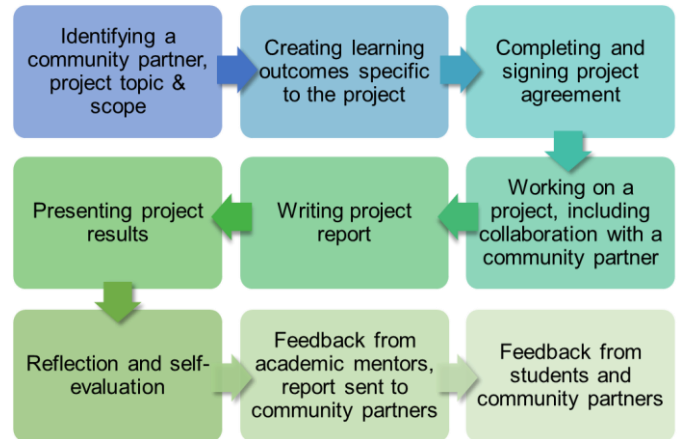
Identifying a community partner, project topic & scope

Creating learning outcomes specific to the project

Completing and signing project agreement

Working on a project, including collaboration with a community partner

Writing project report

Presenting project results

Reflection and self-evaluation

Feedback from academic mentors, report sent to community partners

Feedback from students and community partners